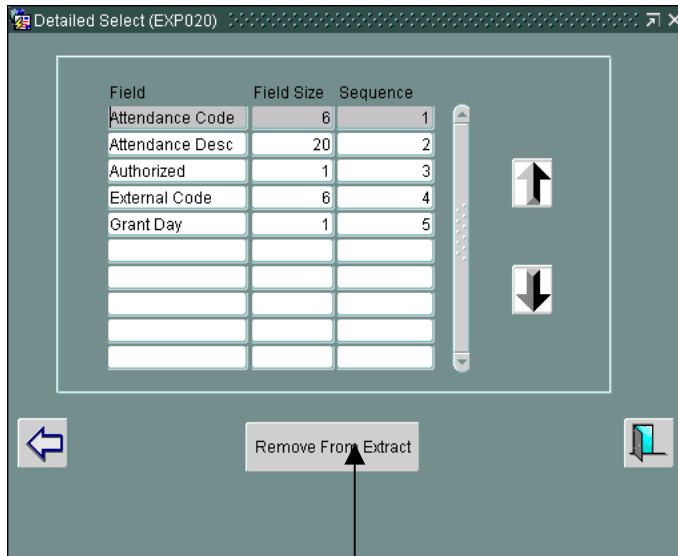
Detailed Select (EXP020)

| Field | Field Size | Sequence |
|---|---|---|
| Attendance Code | 6 | 1 |
| Attendance Desc | 20 | 2 |
| Authorized | 1 | 3 |
| External Code | 6 | 4 |
| Grant Day | 1 | 5 |
| | | |
| | | |
| | | |
| | | |
| | | |

Remove From Extract